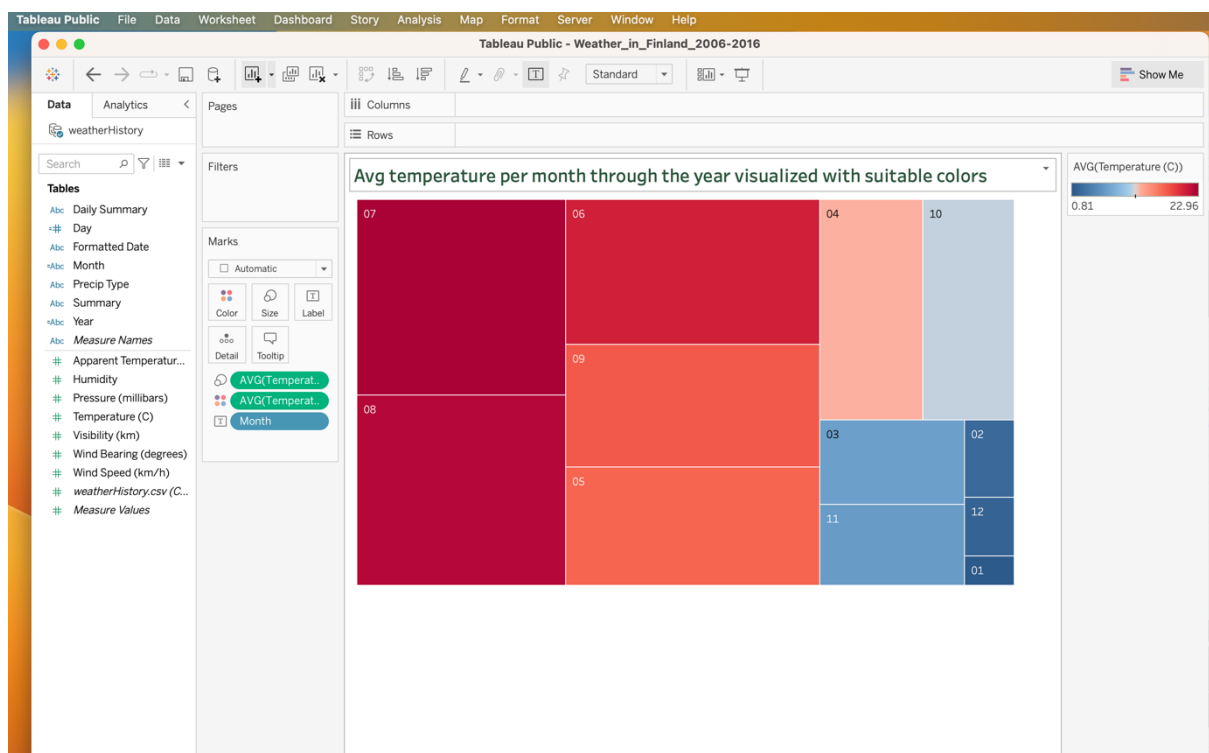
Tableau Public File Data Worksheet Dashboard Story Analysis Map Format Server Window Help

Tableau Public - Weather_in_Finland_2006-2016

Standard

Show Me

Data Analytics

weatherHistory

Search

Tables

Abc Daily Summary
Day
Abc Formatted Date
Abc Month
Abc Precip Type
Abc Summary
Abc Year
Abc Measure Names
Apparent Temperatur...
Humidity
Pressure (millibars)
Temperature (C)
Visibility (km)
Wind Bearing (degrees)
Wind Speed (km/h)
weatherHistory.csv (C...
Measure Values

Pages

Filters

Marks

Automatic

Color Size Label

Detail Tooltip

AVG(Temperat..
AVG(Temperat..
Month

Columns

Rows

Avg temperature per month through the year visualized with suitable colors

07
06
04
10
09
08
03
02
05
11
12
01

AVG(Temperature (C))

0.81 22.96